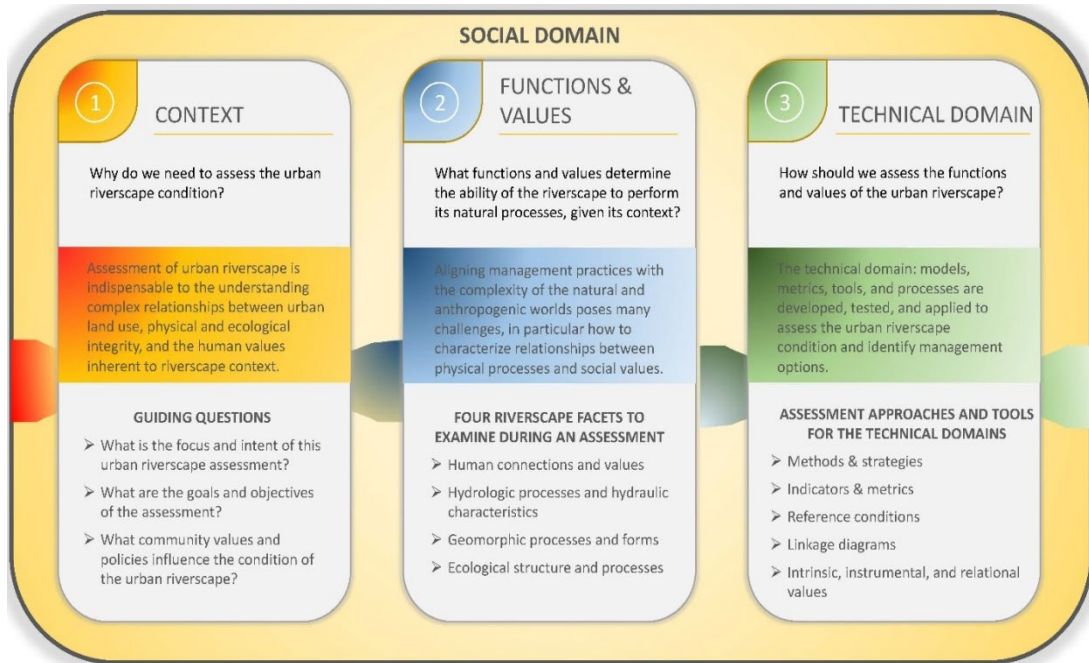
SOCIAL DOMAIN

1 CONTEXT

Why do we need to assess the urban riverscape condition?

Assessment of urban riverscape is indispensable to the understanding complex relationships between urban land use, physical and ecological integrity, and the human values inherent to riverscape context.

GUIDING QUESTIONS

➢ What is the focus and intent of this urban riverscape assessment?

➢ What are the goals and objectives of the assessment?

➢ What community values and policies influence the condition of the urban riverscape?

2 FUNCTIONS & VALUES

What functions and values determine the ability of the riverscape to perform its natural processes, given its context?

Aligning management practices with the complexity of the natural and anthropogenic worlds poses many challenges, in particular how to characterize relationships between physical processes and social values.

FOUR RIVERSCAPE FACETS TO EXAMINE DURING AN ASSESSMENT

➢ Human connections and values

➢ Hydrologic processes and hydraulic characteristics

➢ Geomorphic processes and forms

➢ Ecological structure and processes

3 TECHNICAL DOMAIN

How should we assess the functions and values of the urban riverscape?

The technical domain: models, metrics, tools, and processes are developed, tested, and applied to assess the urban riverscape condition and identify management options.

ASSESSMENT APPROACHES AND TOOLS FOR THE TECHNICAL DOMAINS

➢ Methods & strategies

➢ Indicators & metrics

➢ Reference conditions

➢ Linkage diagrams

➢ Intrinsic, instrumental, and relational values